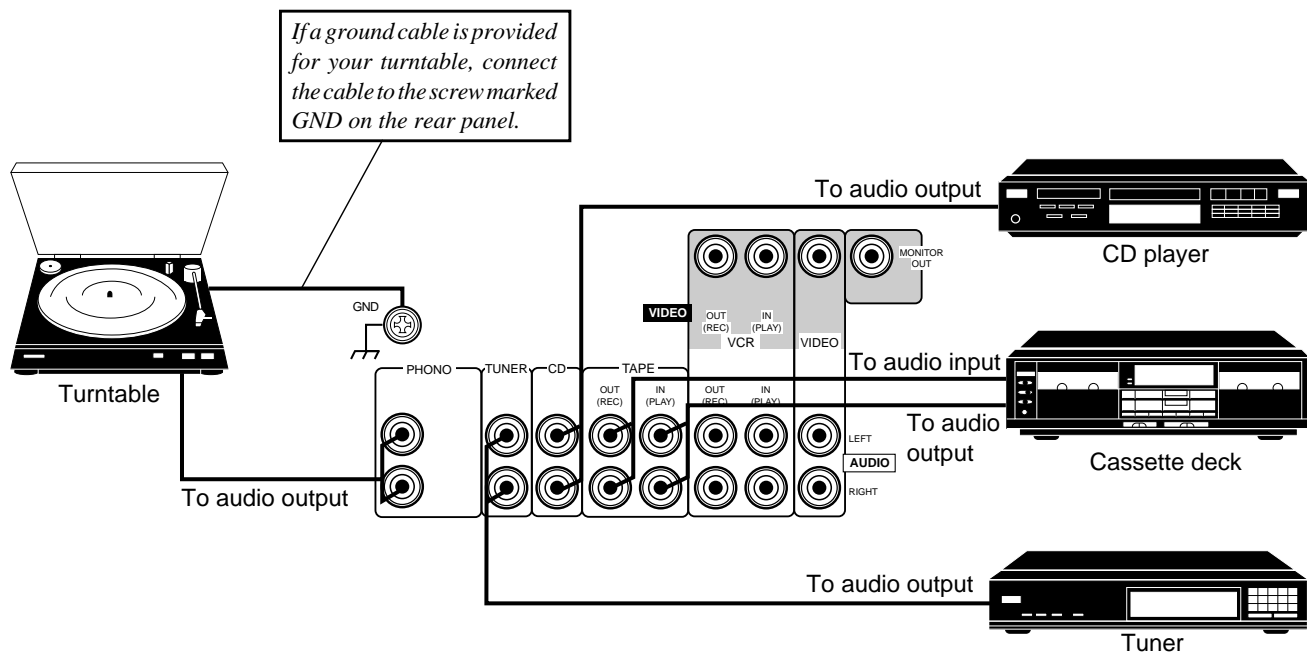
If a ground cable is provided for your turntable, connect the cable to the screw marked GND on the rear panel.

To audio output

CD player

MONITOR OUT

VIDEO

OUT (REC)

IN (PLAY)

VCR

VIDEO

GND

Turntable

PHONO

TUNER

CD

TAPE

OUT (REC)

IN (PLAY)

OUT (REC)

IN (PLAY)

To audio input

To audio output

Cassette deck

LEFT

AUDIO

RIGHT

To audio output

To audio output

Tuner